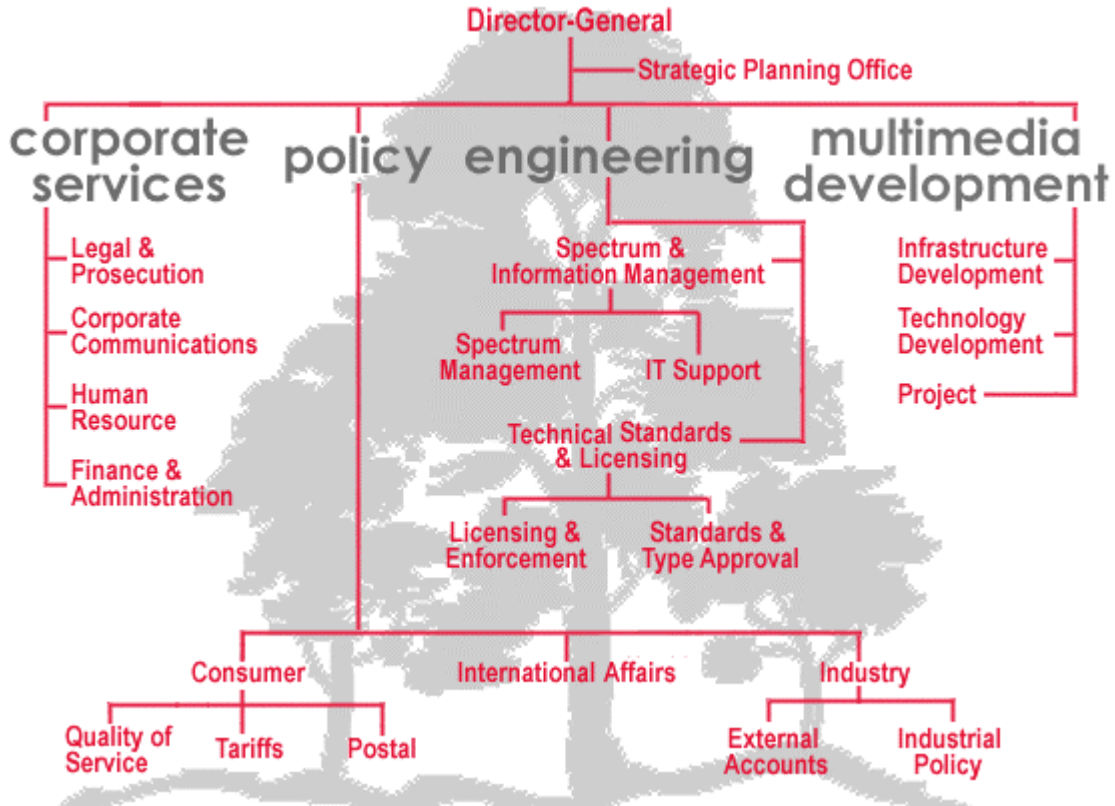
Director-General

Strategic Planning Office

corporate services

policy

engineering

multimedia development

Legal & Prosecution

Corporate Communications

Human Resource

Finance & Administration

Spectrum & Information Management

Spectrum Management

IT Support

Technical Standards & Licensing

Licensing & Enforcement

Standards & Type Approval

Infrastructure Development

Technology Development

Project

Consumer

International Affairs

Industry

Quality of Service

Tariffs

Postal

External Accounts

Industrial Policy